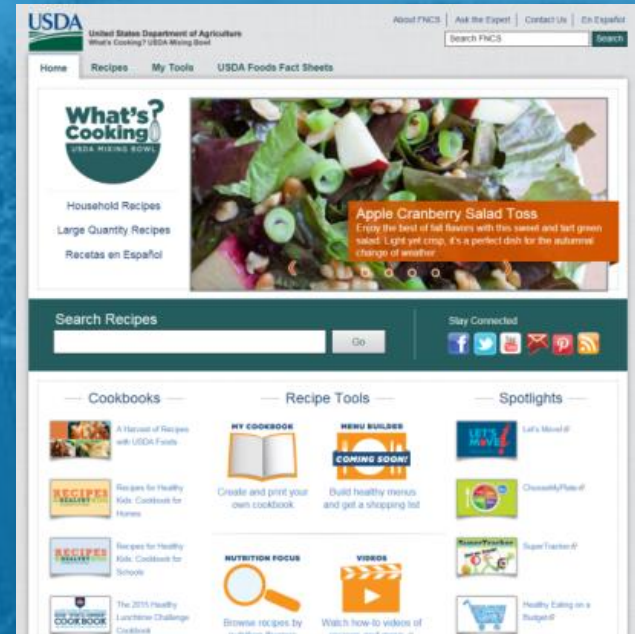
USDA
United States Department of Agriculture
What's Cooking? USDA Mixing Bowl

About FNCS | Ask the Expert | Contact Us | En Español
Search FNCS
Search

Home
Recipes
My Tools
USDA Foods Fact Sheets

What's Cooking?
USDA MIXING BOWL

Household Recipes
Large Quantity Recipes
Recetas en Español

Apple Cranberry Salad Toss
Enjoy the best of fall flavors with this sweet and tart green salad. Light yet crisp, it's a perfect dish for the autumnal change of weather.

Search Recipes
Go

Stay Connected

Cookbooks

A Harvest of Recipes with USDA Foods

RECIPES
Recipes for Healthy Kids: Cookbook for Homes

RECIPES
Recipes for Healthy Kids: Cookbook for Schools

COOKBOOK
The 2015 Healthy Lunchtime Challenge Cookbook

Recipe Tools

MY COOKBOOK
Create and print your own cookbook

MENU BUILDER
COMING SOON!
Build healthy menus and get a shopping list

NUTRITION FOCUS
Browse recipes by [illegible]

VIDEOS
Watch how-to videos of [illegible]

Spotlights

LET'S MOVE!
Let's Move!

ChooseMyPlate

SuperTracker
SuperTracker

Healthy Eating on a Budget